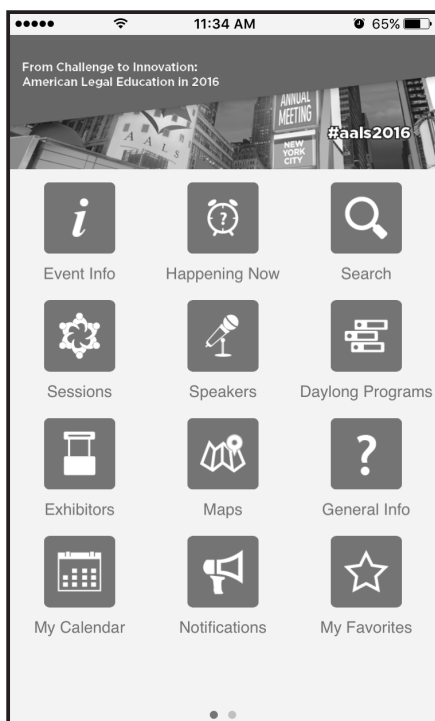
11:34 AM 65%

From Challenge to Innovation: American Legal Education in 2016

AALS

ANNUAL MEETING

NEW YORK CITY

#aals2016

i

Event Info

Happening Now

Search

Sessions

Speakers

Daylong Programs

Exhibitors

Maps

?

General Info

My Calendar

Notifications

My Favorites